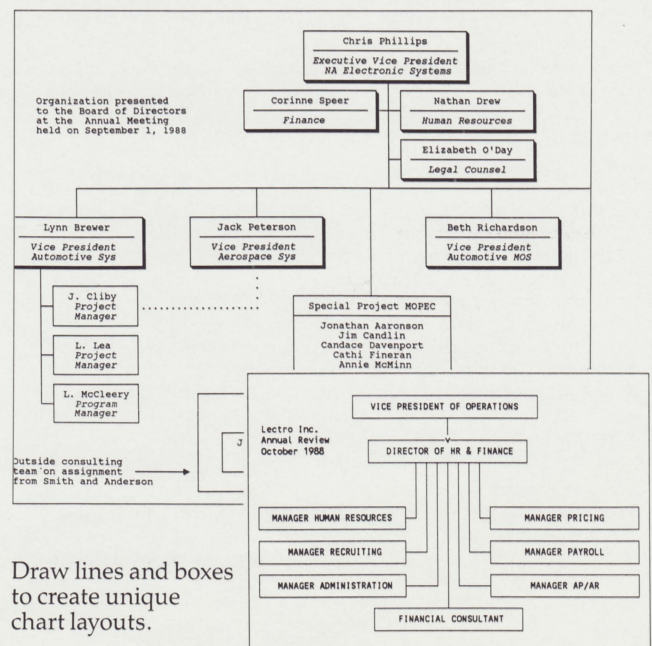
Chris Phillips
Executive Vice President
NA Electronic Systems

Organization presented to the Board of Directors at the Annual Meeting held on September 1, 1988

Corinne Speer
Finance

Nathan Drew
Human Resources

Elizabeth O'Day
Legal Counsel

Lynn Brewer
Vice President
Automotive Sys

Jack Peterson
Vice President
Aerospace Sys

Beth Richardson
Vice President
Automotive MOS

J. Cliby
Project
Manager

L. Lea
Project
Manager

L. McCleery
Program
Manager

Special Project MOPEC
Jonathan Aaronson
Jim Candlin
Candace Davenport
Cathi Fineran
Annie McMinn

J

Outside consulting team on assignment from Smith and Anderson

Lectro Inc.
Annual Review
October 1988

VICE PRESIDENT OF OPERATIONS

DIRECTOR OF HR & FINANCE

MANAGER HUMAN RESOURCES

MANAGER PRICING

MANAGER RECRUITING

MANAGER PAYROLL

MANAGER ADMINISTRATION

MANAGER AP/AR

FINANCIAL CONSULTANT

Draw lines and boxes to create unique chart layouts.